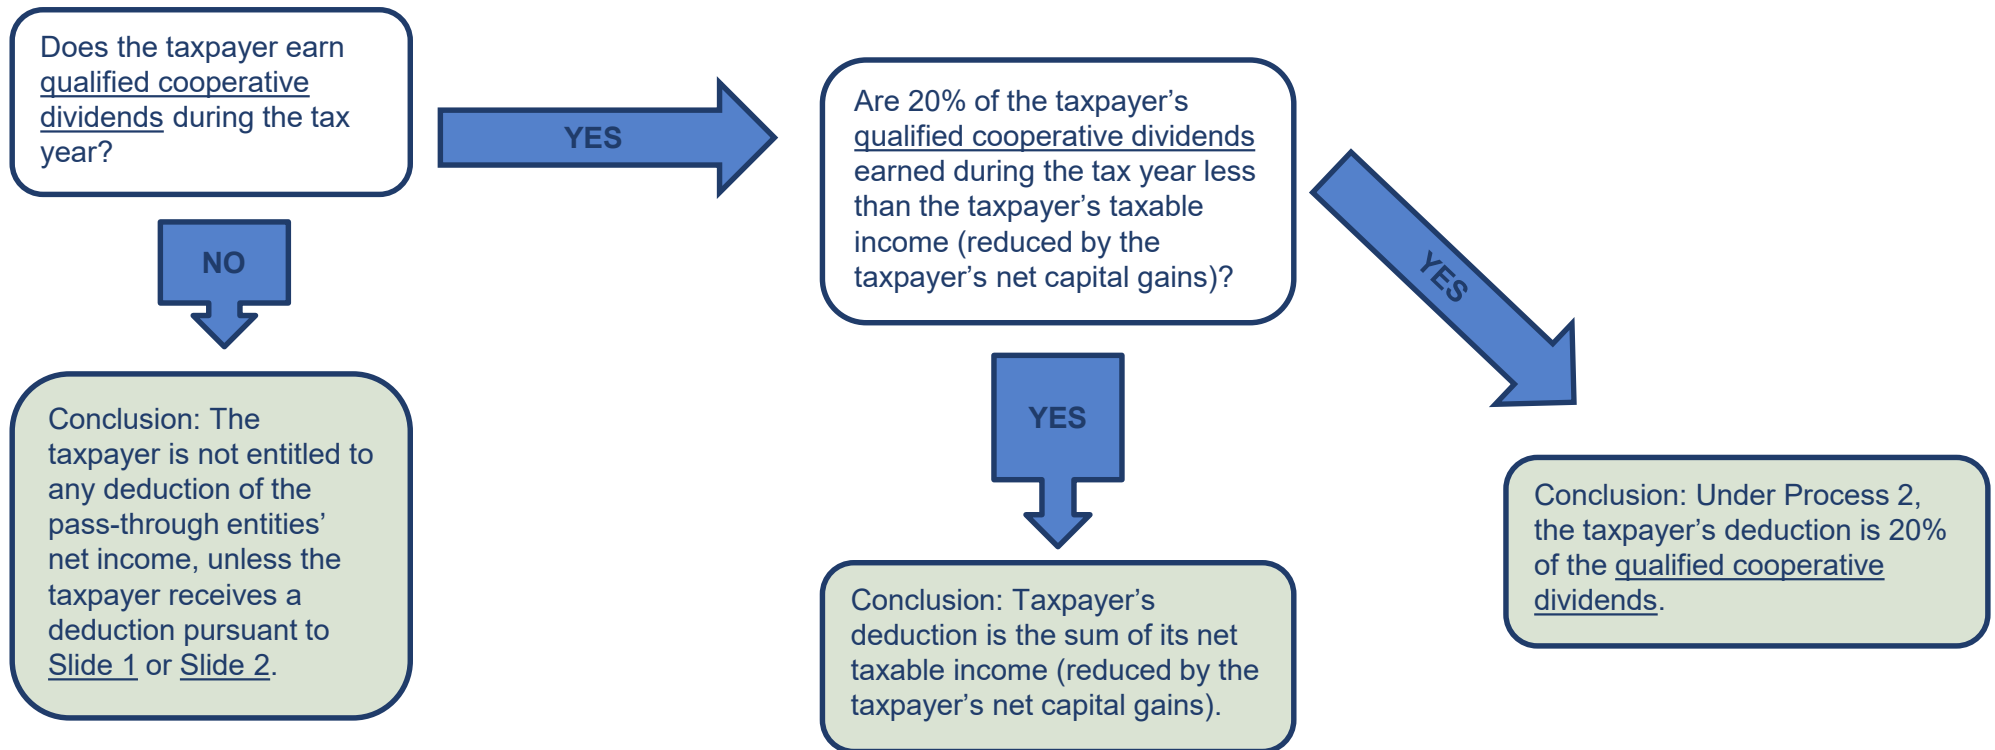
Does the taxpayer earn qualified cooperative dividends during the tax year?

YES

NO

Conclusion: The taxpayer is not entitled to any deduction of the pass-through entities' net income, unless the taxpayer receives a deduction pursuant to Slide 1 or Slide 2.

Are 20% of the taxpayer's qualified cooperative dividends earned during the tax year less than the taxpayer's taxable income (reduced by the taxpayer's net capital gains)?

YES

Conclusion: Taxpayer's deduction is the sum of its net taxable income (reduced by the taxpayer's net capital gains).

YES

Conclusion: Under Process 2, the taxpayer's deduction is 20% of the qualified cooperative dividends.